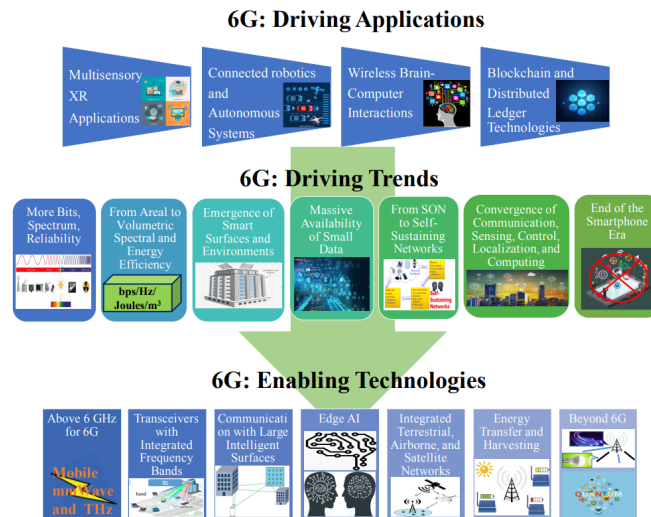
6G: Driving Applications

Multisensory XR Applications

Connected robotics and Autonomous Systems

Wireless Brain-Computer Interactions

Blockchain and Distributed Ledger Technologies

6G: Driving Trends

More Bits, Spectrum, Reliability

From Areal to Volumetric Spectral and Energy Efficiency

bps/Hz/Joules/m$^3$

Emergence of Smart Surfaces and Environments

Massive Availability of Small Data

From SON to Self-Sustaining Networks

Sustaining Networks

Convergence of Communication, Sensing, Control, Localization, and Computing

End of the Smartphone Era

6G: Enabling Technologies

Above 6 GHz for 6G

Mobile mmWave and THz

Transceivers with Integrated Frequency Bands

Communication with Large Intelligent Surfaces

Edge AI

Integrated Terrestrial, Airborne, and Satellite Networks

Energy Transfer and Harvesting

Beyond 6G